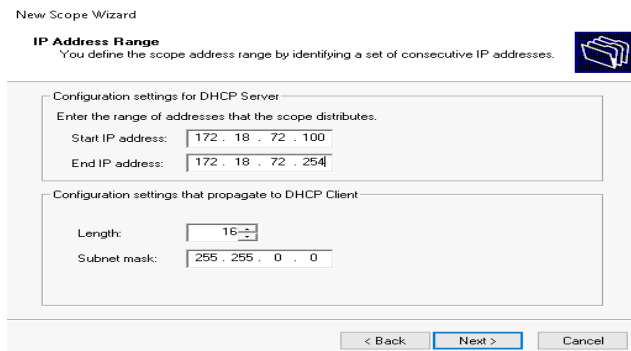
New Scope Wizard

IP Address Range
You define the scope address range by identifying a set of consecutive IP addresses.

Configuration settings for DHCP Server

Enter the range of addresses that the scope distributes.

Start IP address: 172 . 18 . 72 . 100

End IP address: 172 . 18 . 72 . 254

Configuration settings that propagate to DHCP Client

Length: 16

Subnet mask: 255 . 255 . 0 . 0

< Back  Next >  Cancel